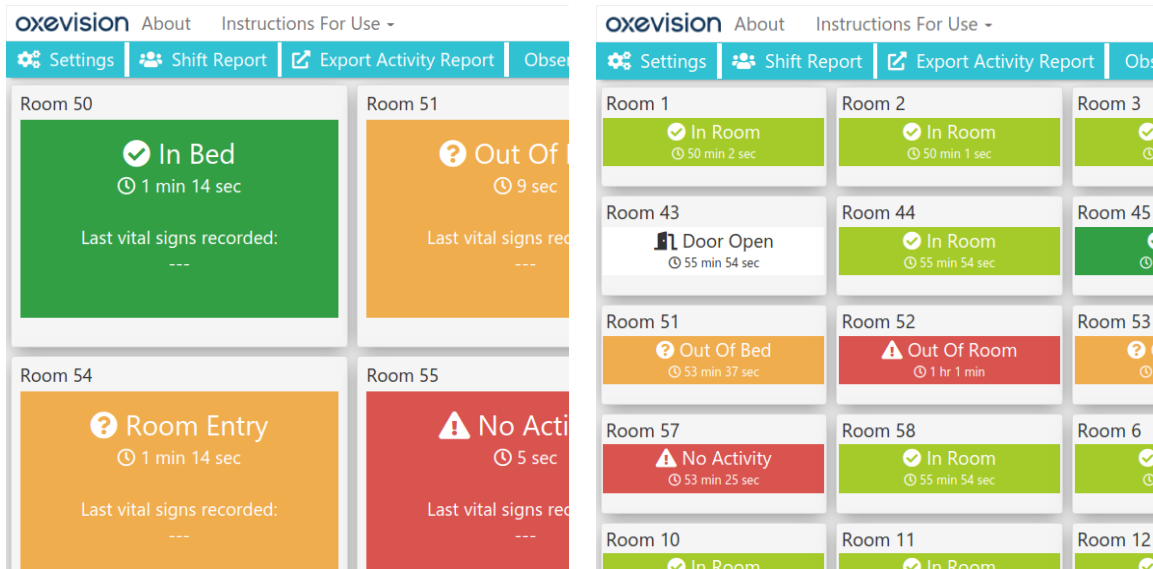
oxevision About Instructions For Use

Settings | Shift Report | Export Activity Report | Obser

Room 50
In Bed
1 min 14 sec
Last vital signs recorded:
---

Room 51
Out Of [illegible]
9 sec
Last vital signs rec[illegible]
---

Room 54
Room Entry
1 min 14 sec
Last vital signs recorded:
---

Room 55
No Acti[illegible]
5 sec
Last vital signs rec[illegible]
---

oxevision About Instructions For Use

Settings | Shift Report | Export Activity Report | Obs

Room 1
In Room
50 min 2 sec

Room 2
In Room
50 min 1 sec

Room 3

Room 43
Door Open
55 min 54 sec

Room 44
In Room
55 min 54 sec

Room 45

Room 51
Out Of Bed
53 min 37 sec

Room 52
Out Of Room
1 hr 1 min

Room 53

Room 57
No Activity
53 min 25 sec

Room 58
In Room
55 min 54 sec

Room 6

Room 10
In Room

Room 11
In Room

Room 12